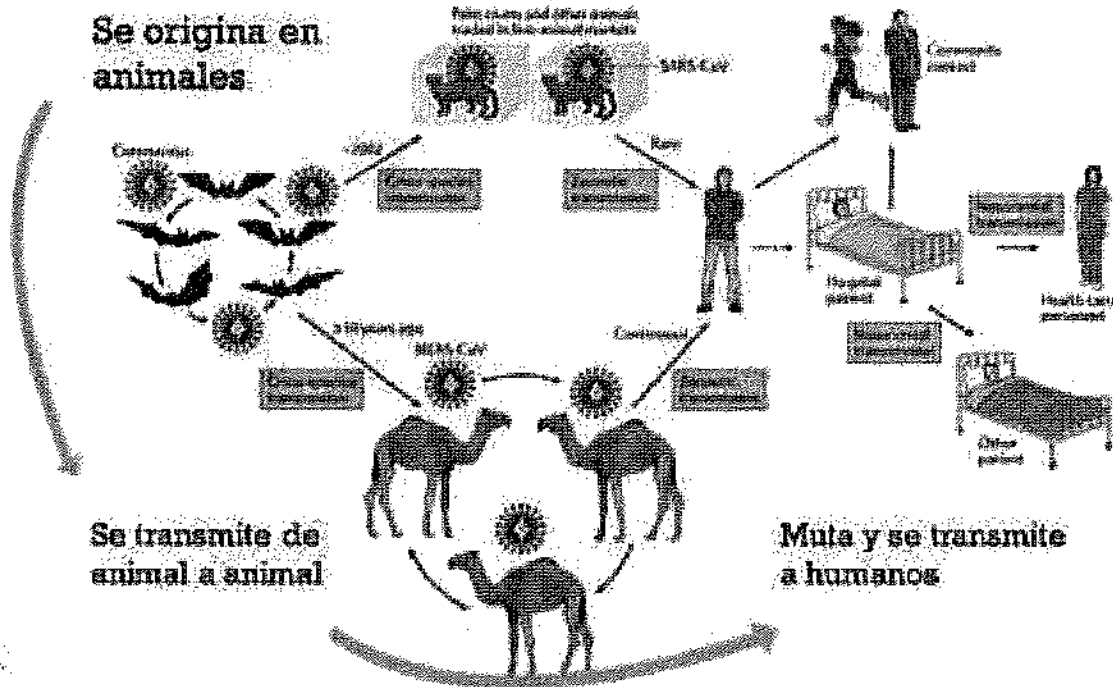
Se origina en animales

Palm civets and other animals traded in live-animal markets

SARS-CoV

Community contact

Coronavirus

<2002

Cross-species transmission

Rare

Zoonotic transmission

Human-to-human transmission

Hospital patient

Health care personnel

Human-to-human transmission

Other patient

>10 years ago

MERS-CoV

Common

Cross-species transmission

Zoonotic transmission

Se transmite de animal a animal

Muta y se transmite a humanos